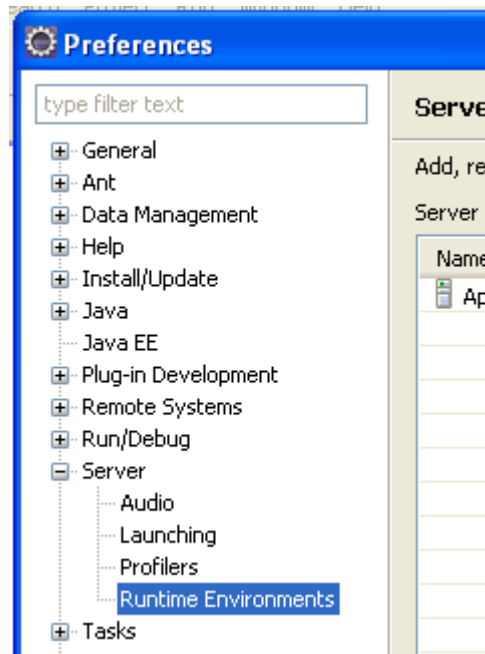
Preferences

type filter text

General
Ant
Data Management
Help
Install/Update
Java
Java EE
Plug-in Development
Remote Systems
Run/Debug
Server
Audio
Launching
Profilers
Runtime Environments
Tasks

Serve

Add, re

Server

Name

Ap